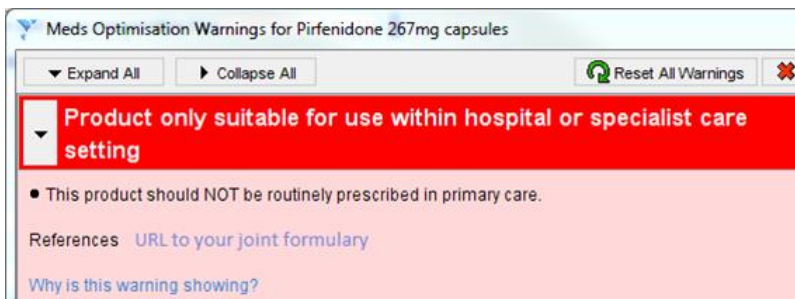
Meds Optimisation Warnings for Pirfenidone 267mg capsules

Expand All

Collapse All

Reset All Warnings

Product only suitable for use within hospital or specialist care setting

• This product should NOT be routinely prescribed in primary care.

References URL to your joint formulary

Why is this warning showing?